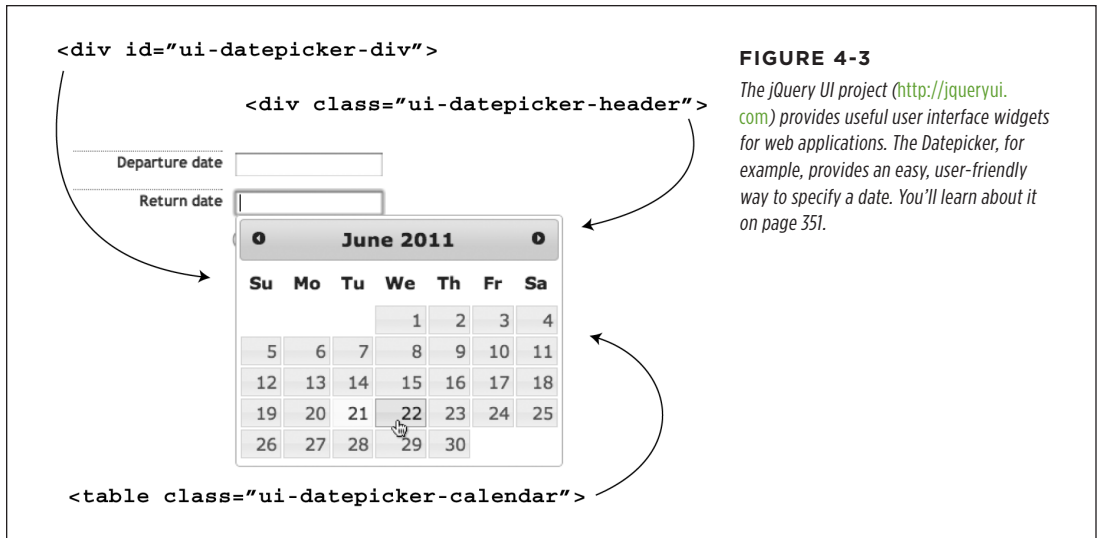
<div id="ui-datepicker-div">

<div class="ui-datepicker-header">

Departure date

Return date

June 2011

| Su | Mo | Tu | We | Th | Fr | Sa |
|---|---|---|---|---|---|---|
| | | | 1 | 2 | 3 | 4 |
| 5 | 6 | 7 | 8 | 9 | 10 | 11 |
| 12 | 13 | 14 | 15 | 16 | 17 | 18 |
| 19 | 20 | 21 | 22 | 23 | 24 | 25 |
| 26 | 27 | 28 | 29 | 30 | | |

<table class="ui-datepicker-calendar">

FIGURE 4-3

The jQuery UI project (http://jqueryui.com) provides useful user interface widgets for web applications. The Datepicker, for example, provides an easy, user-friendly way to specify a date. You'll learn about it on page 351.